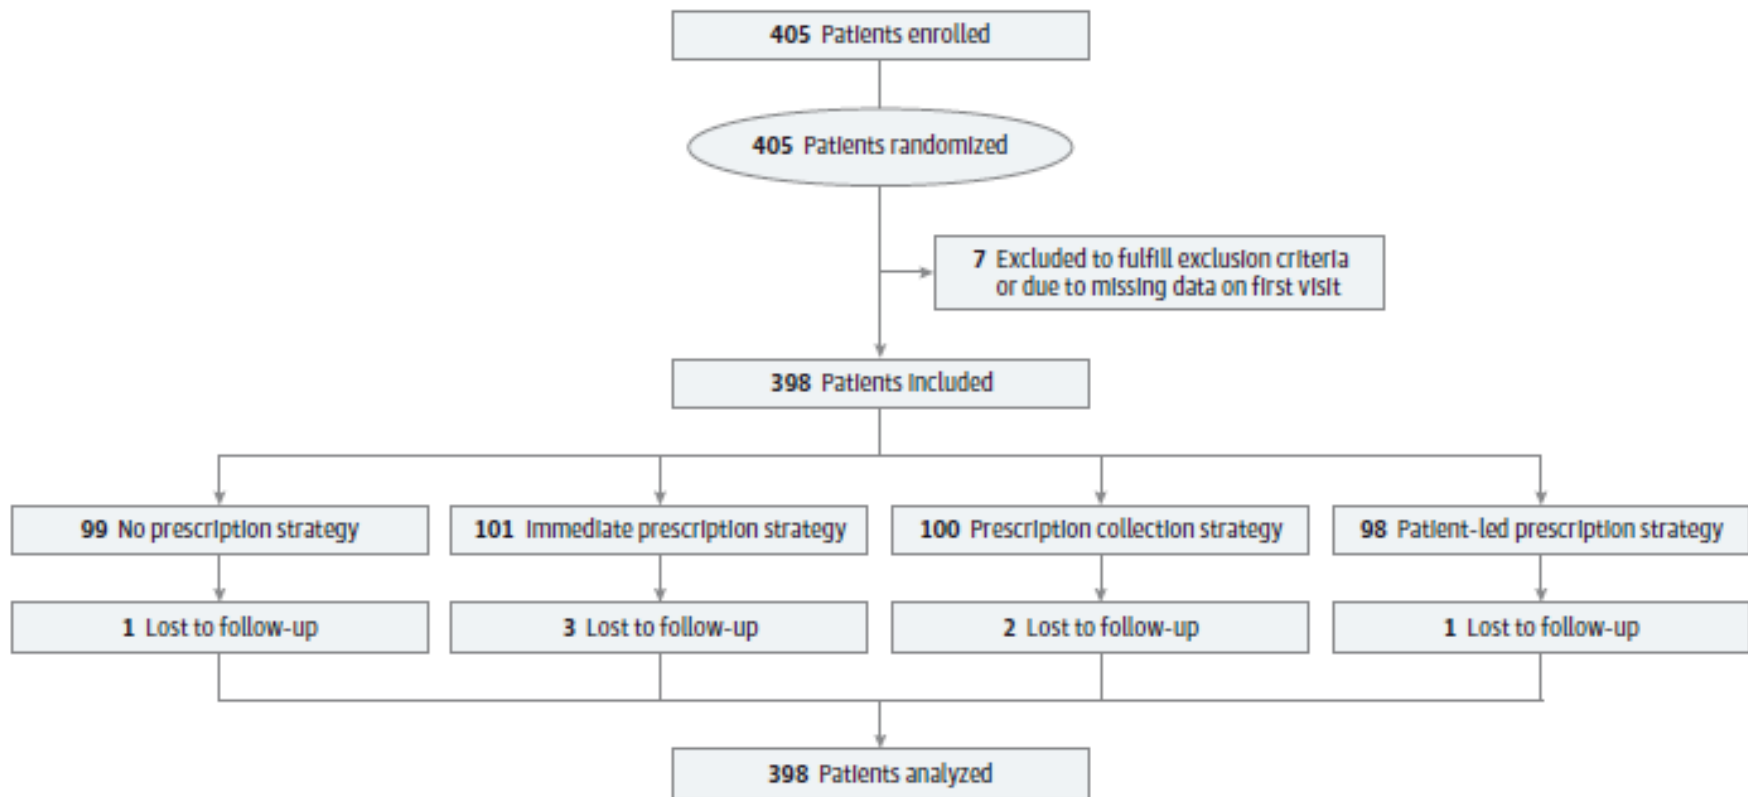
405 Patients enrolled

405 Patients randomized

7 Excluded to fulfill exclusion criteria or due to missing data on first visit

398 Patients included

99 No prescription strategy

101 Immediate prescription strategy

100 Prescription collection strategy

98 Patient-led prescription strategy

1 Lost to follow-up

3 Lost to follow-up

2 Lost to follow-up

1 Lost to follow-up

398 Patients analyzed